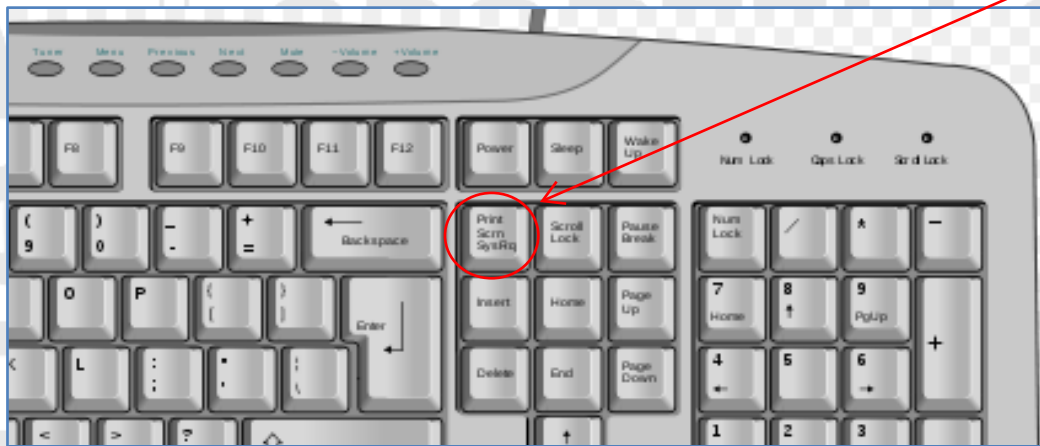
Tuner Menu Previous Next Mute −Volume +Volume

F8 F9 F10 F11 F12 Power Sleep Wake Up

Num Lock Caps Lock Scroll Lock

( 9 ) 0 _ - + = Backspace

Print Scrn SysRq Scroll Lock Pause Break

Num Lock / * −

O P { [ } ] Enter

Insert Home Page Up

7 Home 8 ↑ 9 PgUp +

L : ; " ' | \

Delete End Page Down

4 ← 5 6 →

< > ?

↑

1 2 3